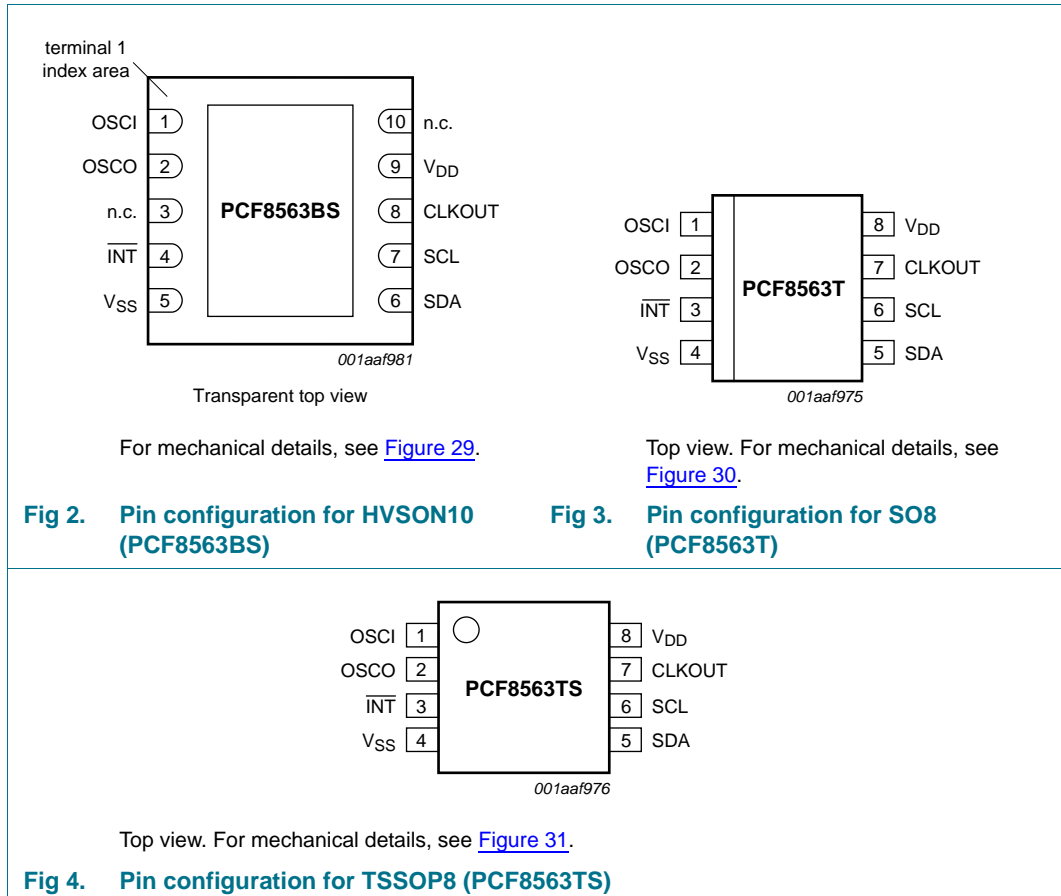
terminal 1 index area

OSCI 1
OSCO 2
n.c. 3
$\overline{INT}$ 4
$V_{SS}$ 5

PCF8563BS

10 n.c.
9 $V_{DD}$
8 CLKOUT
7 SCL
6 SDA

001aaf981

Transparent top view

For mechanical details, see Figure 29.

Fig 2. Pin configuration for HVSON10 (PCF8563BS)

OSCI 1
OSCO 2
$\overline{INT}$ 3
$V_{SS}$ 4

PCF8563T

8 $V_{DD}$
7 CLKOUT
6 SCL
5 SDA

001aaf975

Top view. For mechanical details, see Figure 30.

Fig 3. Pin configuration for SO8 (PCF8563T)

OSCI 1
OSCO 2
$\overline{INT}$ 3
$V_{SS}$ 4

PCF8563TS

8 $V_{DD}$
7 CLKOUT
6 SCL
5 SDA

001aaf976

Top view. For mechanical details, see Figure 31.

Fig 4. Pin configuration for TSSOP8 (PCF8563TS)